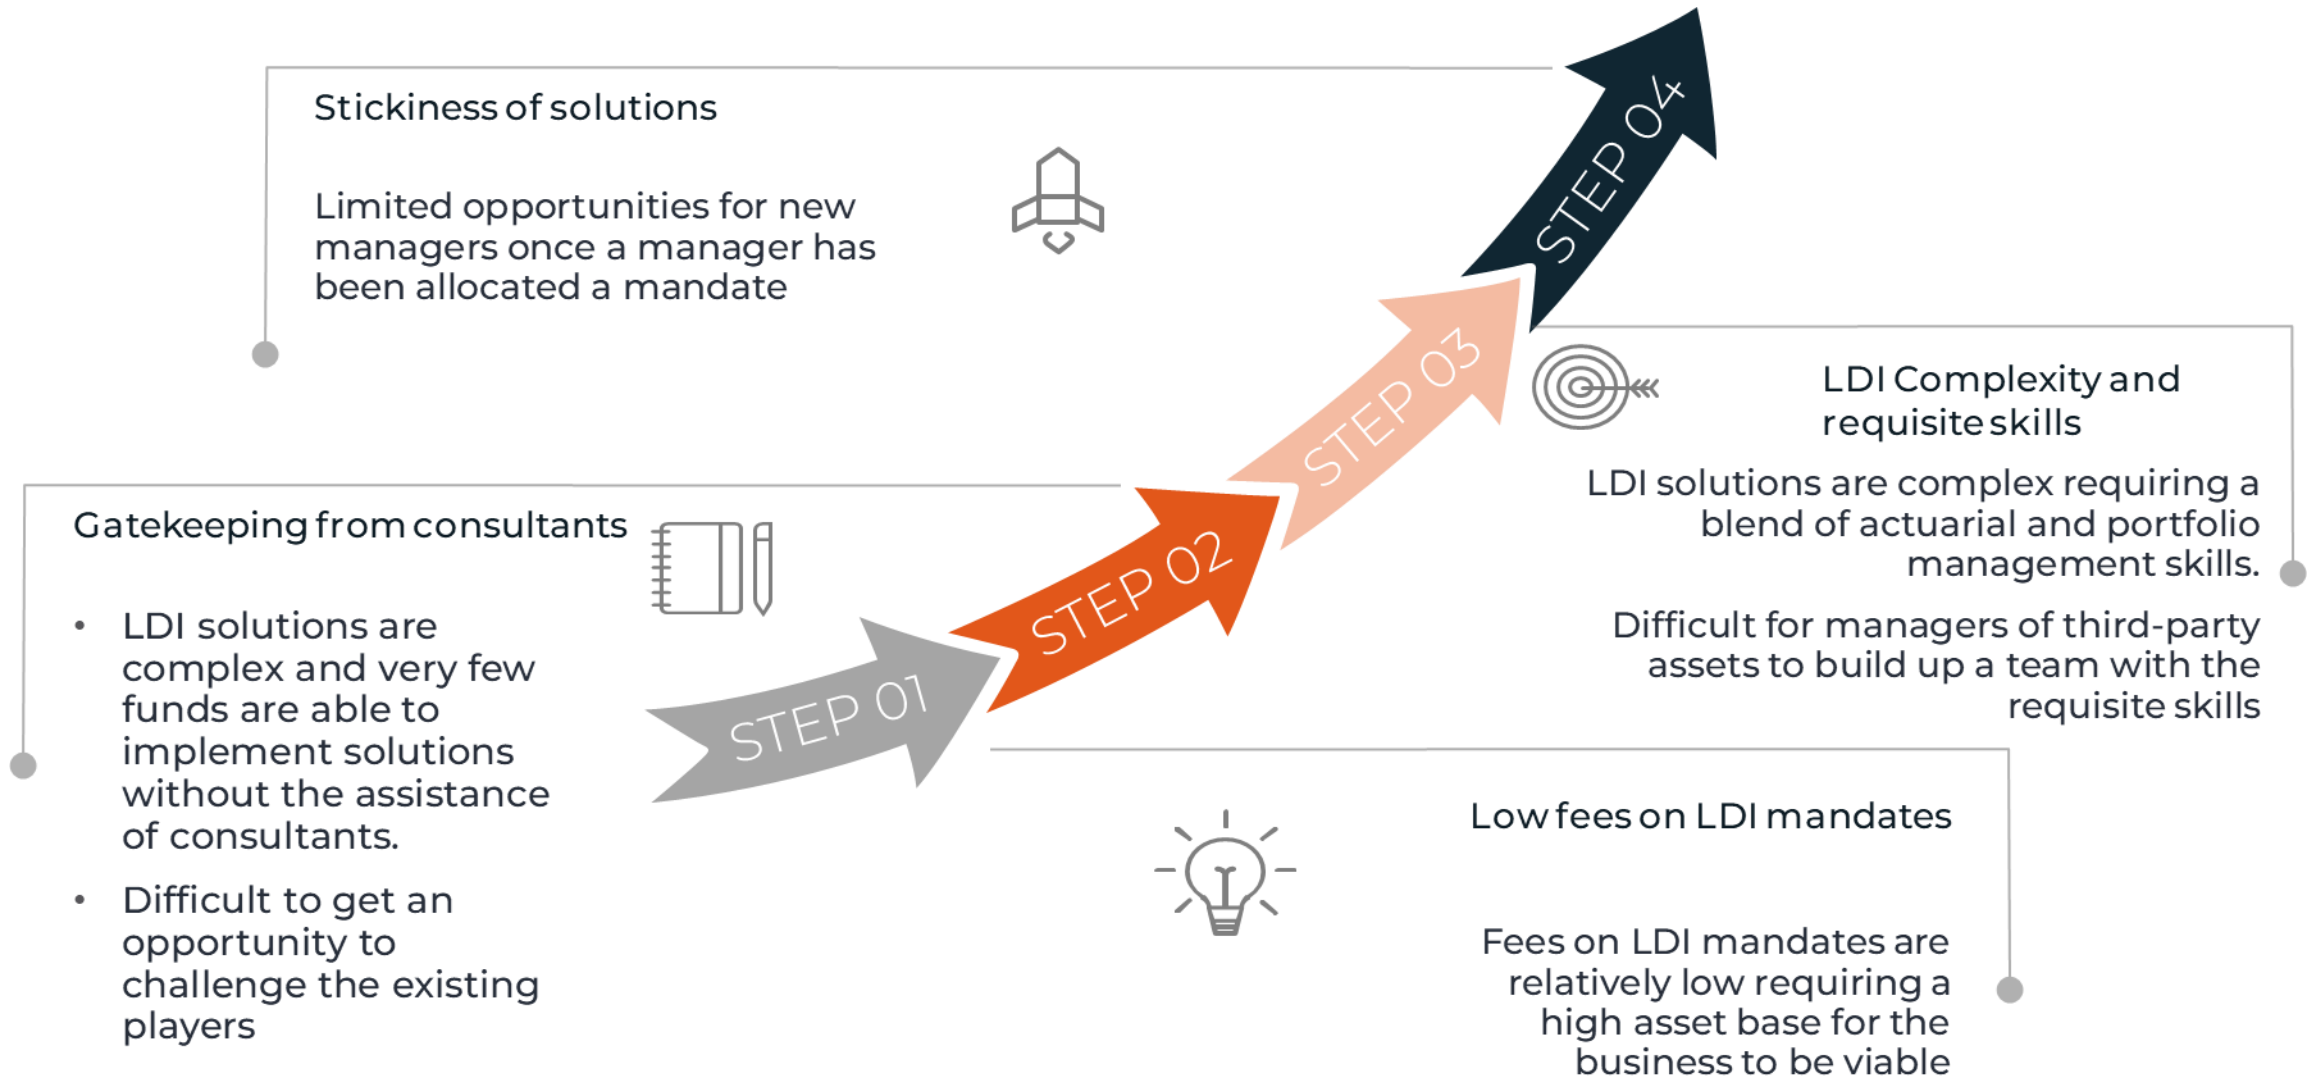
Stickiness of solutions

Limited opportunities for new managers once a manager has been allocated a mandate

STEP 04

STEP 03

LDI Complexity and requisite skills

LDI solutions are complex requiring a blend of actuarial and portfolio management skills.

Difficult for managers of third-party assets to build up a team with the requisite skills

Gatekeeping from consultants

• LDI solutions are complex and very few funds are able to implement solutions without the assistance of consultants.

• Difficult to get an opportunity to challenge the existing players

STEP 02

STEP 01

Low fees on LDI mandates

Fees on LDI mandates are relatively low requiring a high asset base for the business to be viable